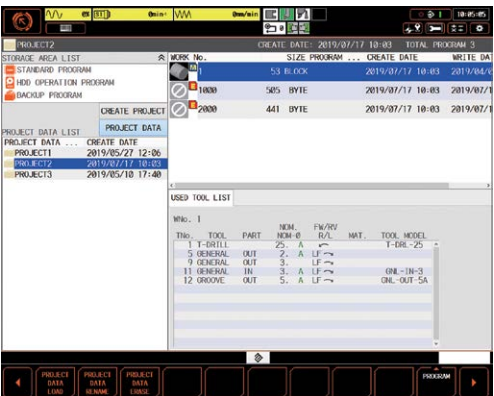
0min⁻¹ 0mm/min 10:05:05

PROJECT2 CREATE DATE: 2019/07/17 10:03 TOTAL PROGRAM 3

STORAGE AREA LIST
STANDARD PROGRAM
HDD OPERATION PROGRAM
BACKUP PROGRAM

CREATE PROJECT
PROJECT DATA

PROJECT DATA LIST

| PROJECT DATA ... | CREATE DATE |
|---|---|
| PROJECT1 | 2019/05/27 12:06 |
| PROJECT2 | 2019/07/17 10:03 |
| PROJECT3 | 2019/05/10 17:40 |

| WORK No. | SIZE | PROGRAM ... | CREATE DATE | WRITE DA |
|---|---|---|---|---|
| 1 | 53 | BLOCK | 2019/07/17 10:03 | 2019/04/ |
| 1000 | 505 | BYTE | 2019/07/17 10:03 | 2019/07/1 |
| 2000 | 441 | BYTE | 2019/07/17 10:03 | 2019/07/1 |

USED TOOL LIST

WNo. 1

| TNo. | TOOL | PART | NOM. NOM-Ø | | FW/RV R/L | MAT. | TOOL MODEL |
|---|---|---|---|---|---|---|---|
| 1 | T-DRILL | | 25. | A | | | T-DRL-25 |
| 5 | GENERAL | OUT | 2. | A | LF | | |
| 9 | GENERAL | OUT | 3. | | LF | | |
| 11 | GENERAL | IN | 3. | A | LF | | GNL-IN-3 |
| 12 | GROOVE | OUT | 5. | A | LF | | GNL-OUT-5A |

PROJECT DATA LOAD
PROJECT DATA RENAME
PROJECT DATA ERASE
PROGRAM